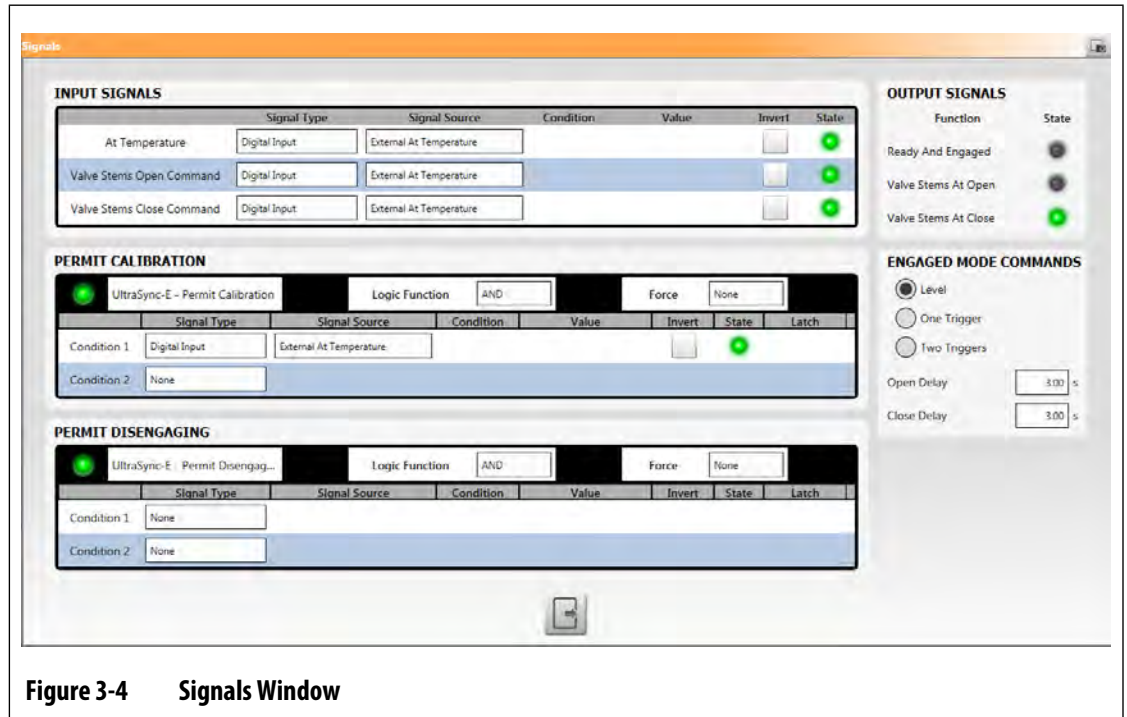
Signals

INPUT SIGNALS

| | Signal Type | Signal Source | Condition | Value | Invert | State |
|---|---|---|---|---|---|---|
| At Temperature | Digital Input | External At Temperature | | | | |
| Valve Stems Open Command | Digital Input | External At Temperature | | | | |
| Valve Stems Close Command | Digital Input | External At Temperature | | | | |

OUTPUT SIGNALS

| Function | State |
|---|---|
| Ready And Engaged | |
| Valve Stems At Open | |
| Valve Stems At Close | |

PERMIT CALIBRATION

UltraSync-E - Permit Calibration Logic Function AND Force None

| | Signal Type | Signal Source | Condition | Value | Invert | State | Latch |
|---|---|---|---|---|---|---|---|
| Condition 1 | Digital Input | External At Temperature | | | | | |
| Condition 2 | None | | | | | | |

ENGAGED MODE COMMANDS

Level
One Trigger
Two Triggers

Open Delay 3.00 s
Close Delay 3.00 s

PERMIT DISENGAGING

UltraSync-E - Permit Disengag... Logic Function AND Force None

| | Signal Type | Signal Source | Condition | Value | Invert | State | Latch |
|---|---|---|---|---|---|---|---|
| Condition 1 | None | | | | | | |
| Condition 2 | None | | | | | | |

Figure 3-4 Signals Window